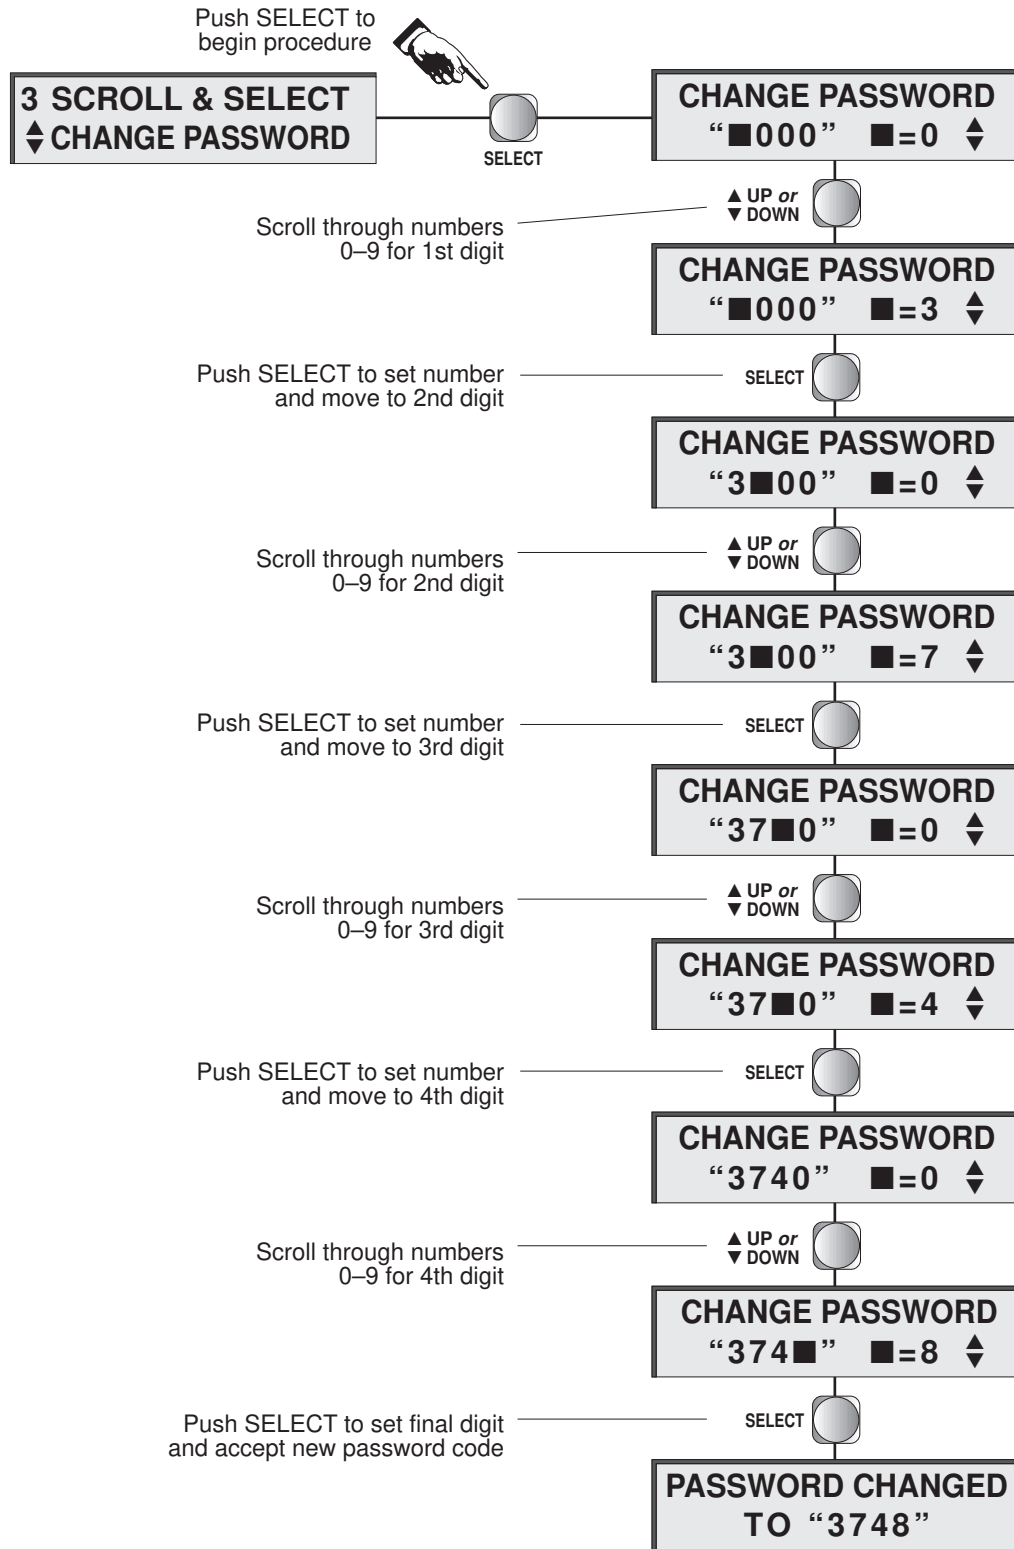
Push SELECT to begin procedure

3 SCROLL & SELECT
♦ CHANGE PASSWORD

SELECT

CHANGE PASSWORD
"■000" ■=0 ♦

▲ UP *or* ▼ DOWN

Scroll through numbers 0–9 for 1st digit

CHANGE PASSWORD
"■000" ■=3 ♦

Push SELECT to set number and move to 2nd digit

SELECT

CHANGE PASSWORD
"3■00" ■=0 ♦

▲ UP *or* ▼ DOWN

Scroll through numbers 0–9 for 2nd digit

CHANGE PASSWORD
"3■00" ■=7 ♦

Push SELECT to set number and move to 3rd digit

SELECT

CHANGE PASSWORD
"37■0" ■=0 ♦

▲ UP *or* ▼ DOWN

Scroll through numbers 0–9 for 3rd digit

CHANGE PASSWORD
"37■0" ■=4 ♦

Push SELECT to set number and move to 4th digit

SELECT

CHANGE PASSWORD
"3740" ■=0 ♦

▲ UP *or* ▼ DOWN

Scroll through numbers 0–9 for 4th digit

CHANGE PASSWORD
"374■" ■=8 ♦

Push SELECT to set final digit and accept new password code

SELECT

PASSWORD CHANGED
TO "3748"